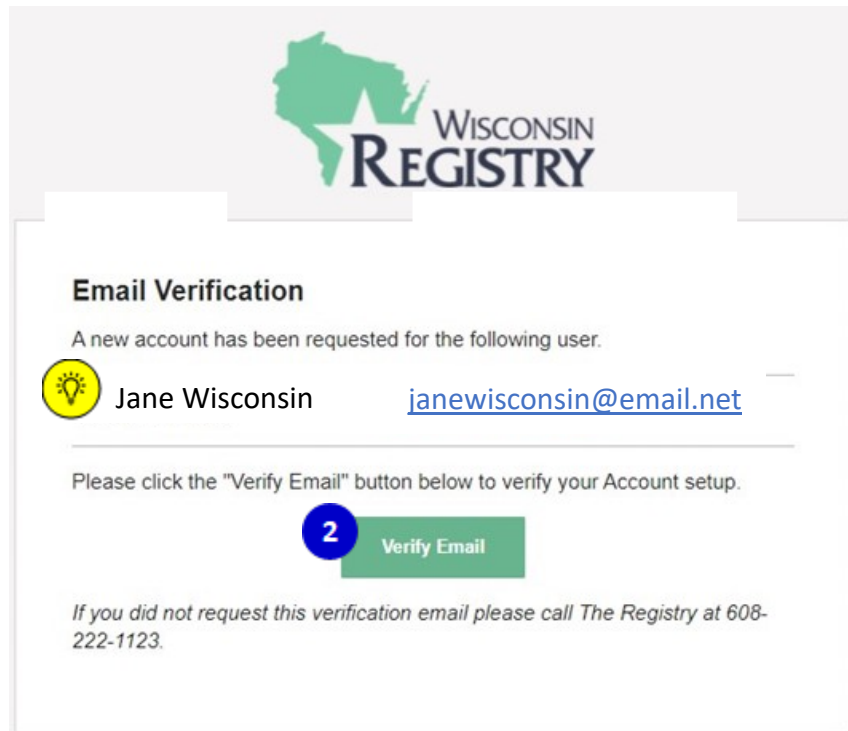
WISCONSIN
REGISTRY

Email Verification

A new account has been requested for the following user.

Jane Wisconsin janewisconsin@email.net

Please click the "Verify Email" button below to verify your Account setup.

2

Verify Email

*If you did not request this verification email please call The Registry at 608-222-1123.*